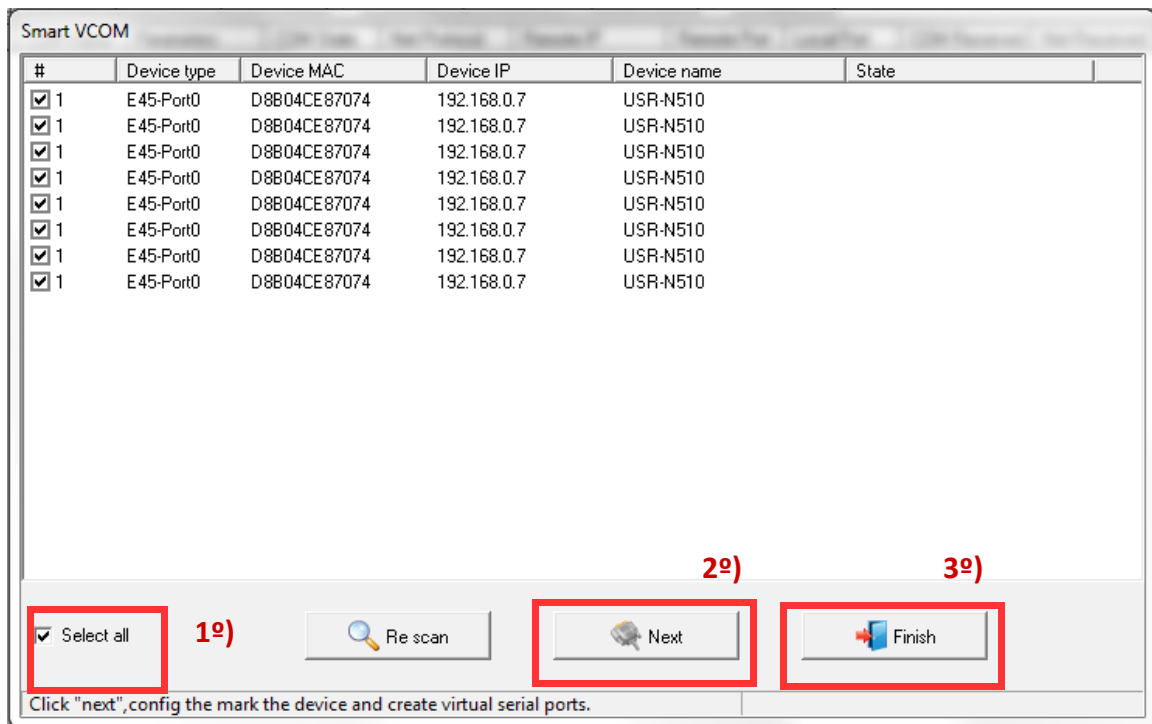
Smart VCOM

| # | Device type | Device MAC | Device IP | Device name | State |
|---|---|---|---|---|---|
| ☑ 1 | E45-Port0 | D8B04CE87074 | 192.168.0.7 | USR-N510 | |
| ☑ 1 | E45-Port0 | D8B04CE87074 | 192.168.0.7 | USR-N510 | |
| ☑ 1 | E45-Port0 | D8B04CE87074 | 192.168.0.7 | USR-N510 | |
| ☑ 1 | E45-Port0 | D8B04CE87074 | 192.168.0.7 | USR-N510 | |
| ☑ 1 | E45-Port0 | D8B04CE87074 | 192.168.0.7 | USR-N510 | |
| ☑ 1 | E45-Port0 | D8B04CE87074 | 192.168.0.7 | USR-N510 | |
| ☑ 1 | E45-Port0 | D8B04CE87074 | 192.168.0.7 | USR-N510 | |
| ☑ 1 | E45-Port0 | D8B04CE87074 | 192.168.0.7 | USR-N510 | |

2º)

3º)

Select all

1º)

Re scan

Next

Finish

Click "next",config the mark the device and create virtual serial ports.